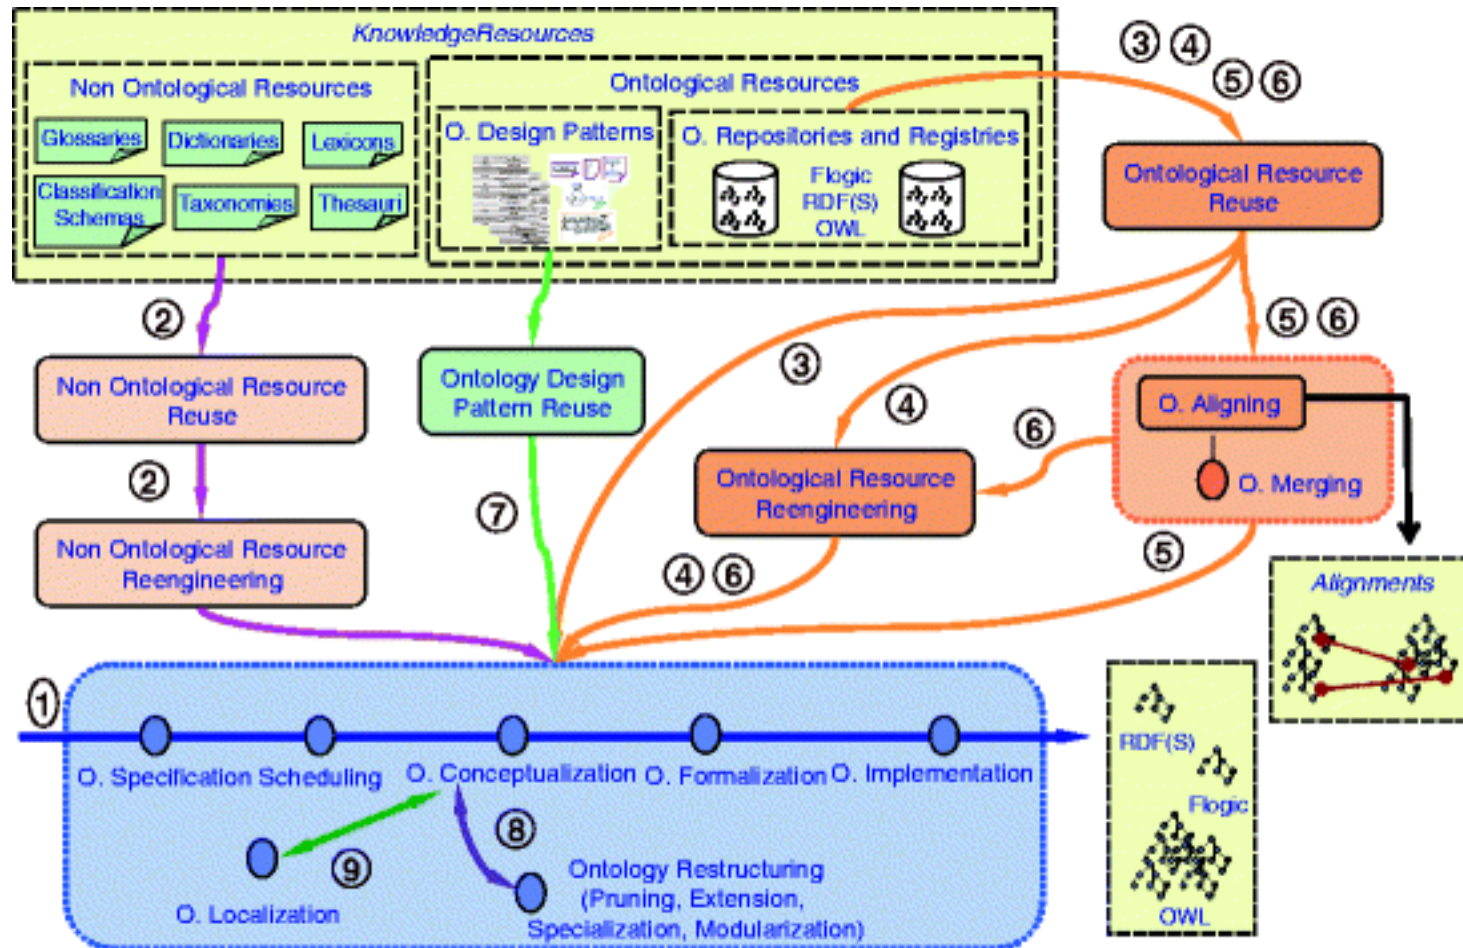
KnowledgeResources

Non Ontological Resources

Glossaries
Dictionaries
Lexicons
Classification Schemas
Taxonomies
Thesauri

Ontological Resources

O. Design Patterns

O. Repositories and Registries

Flogic
RDF(S)
OWL

③ ④
⑤ ⑥

Ontological Resource Reuse

②

Non Ontological Resource Reuse

②

Non Ontological Resource Reengineering

Ontology Design Pattern Reuse

⑦

③

④

⑤ ⑥

⑥

O. Aligning

O. Merging

Ontological Resource Reengineering

④ ⑥

⑤

Alignments

①

O. Specification Scheduling
O. Conceptualization
O. Formalization
O. Implementation

⑧

⑨

O. Localization

Ontology Restructuring (Pruning, Extension, Specialization, Modularization)

RDF(S)
Flogic
OWL